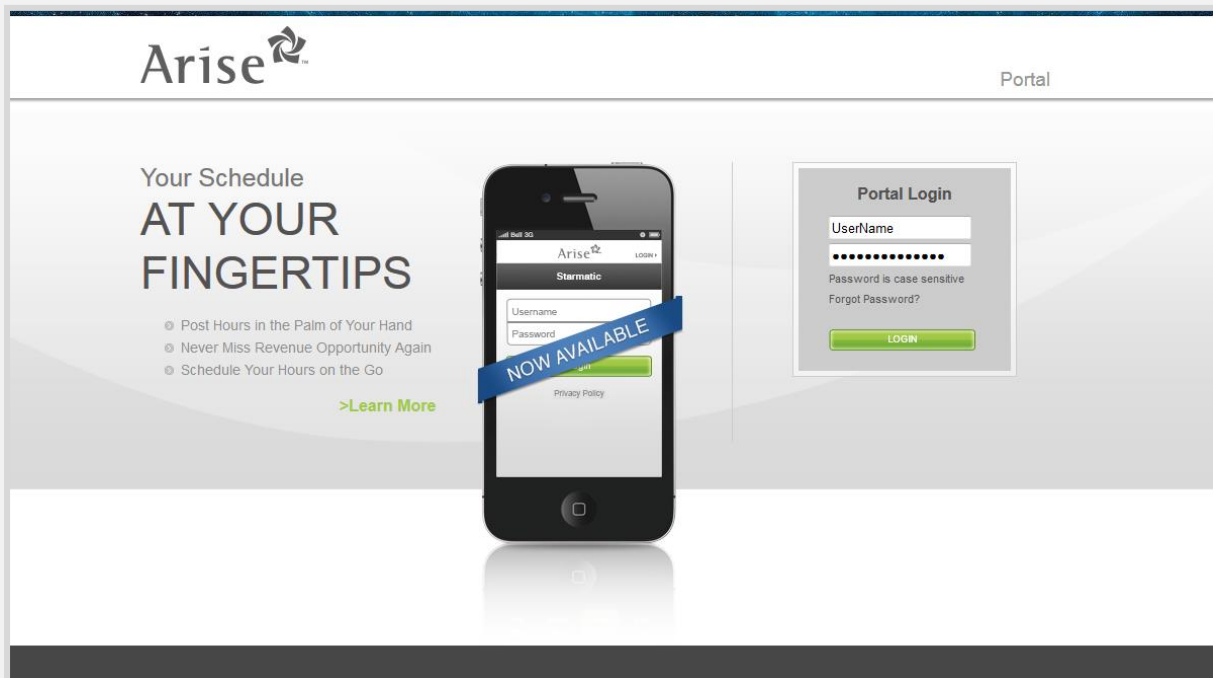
Arise™

Portal

Your Schedule
AT YOUR FINGERTIPS

Post Hours in the Palm of Your Hand
Never Miss Revenue Opportunity Again
Schedule Your Hours on the Go

>Learn More

Bell 3G

Arise

LOGIN

Starmatic

Username

Password

NOW AVAILABLE

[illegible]gin

Privacy Policy

Portal Login

UserName

••••••••••••••

Password is case sensitive

Forgot Password?

LOGIN